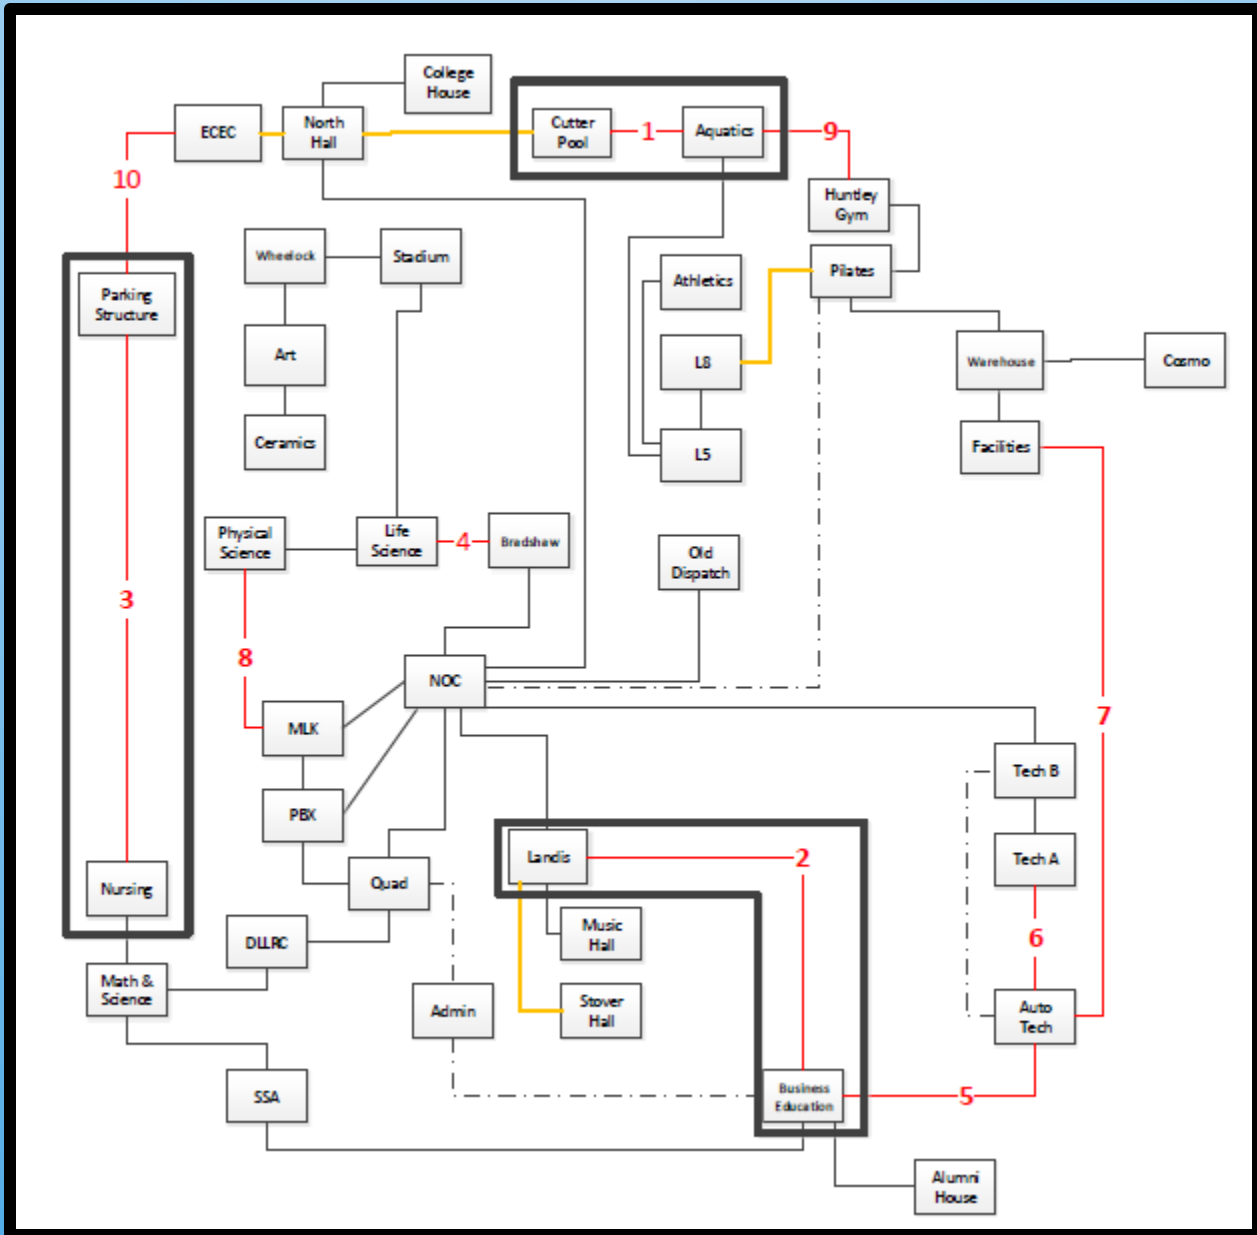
College House
ECEC
North Hall
Cutter Pool
1
Aquatics
9
10
Huntley Gym
Wheelock
Stadium
Pilates
Athletics
Parking Structure
Art
L8
Warehouse
Cosmo
Ceramics
L5
Facilities
Physical Science
Life Science
4
Bradshaw
3
Old Dispatch
8
NOC
7
MLK
Tech B
PBX
Landis
2
Tech A
Quad
Nursing
6
Music Hall
DLLRC
Math & Science
Admin
Stover Hall
Auto Tech
SSA
Business Education
5
Alumni House